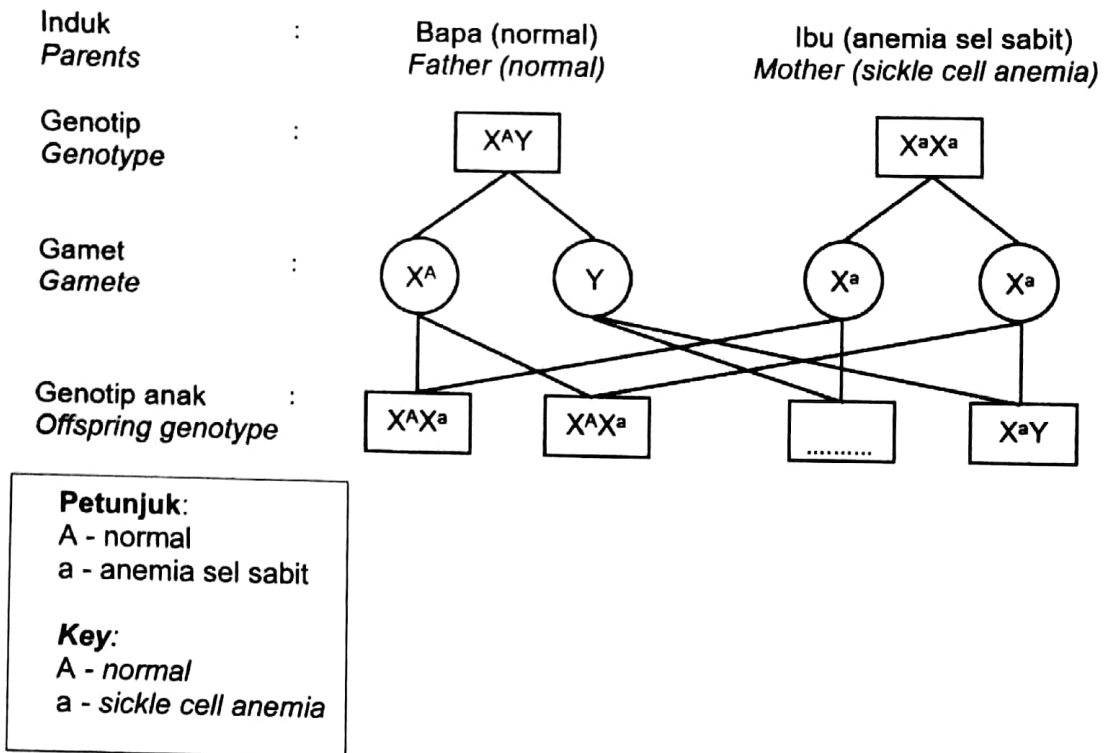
Induk
*Parents* :

Bapa (normal)
*Father (normal)*

Ibu (anemia sel sabit)
*Mother (sickle cell anemia)*

Genotip
*Genotype* :

$X^AY$

$X^aX^a$

Gamet
*Gamete* :

$X^A$

Y

$X^a$

$X^a$

Genotip anak
*Offspring genotype* :

$X^AX^a$

$X^AX^a$

..........

$X^aY$

**Petunjuk**:
A - normal
a - anemia sel sabit

***Key***:
A - *normal*
a - *sickle cell anemia*